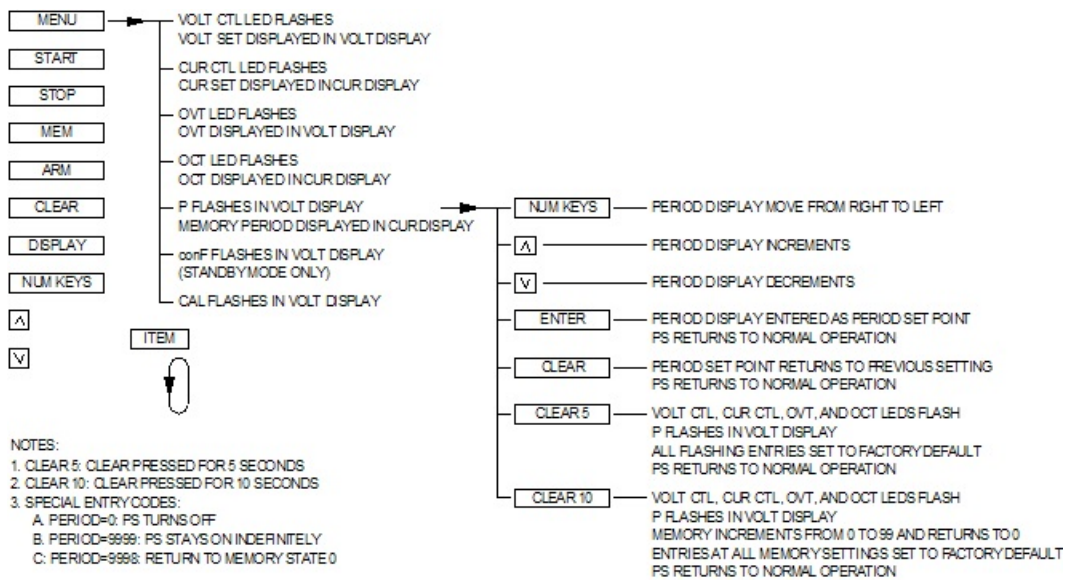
MENU

START

STOP

MEM

ARM

CLEAR

DISPLAY

NUM KEYS

Λ

V

VOLT CTL LED FLASHES
VOLT SET DISPLAYED IN VOLT DISPLAY

CUR CTL LED FLASHES
CUR SET DISPLAYED IN CUR DISPLAY

OVT LED FLASHES
OVT DISPLAYED IN VOLT DISPLAY

OCT LED FLASHES
OCT DISPLAYED IN CUR DISPLAY

P FLASHES IN VOLT DISPLAY
MEMORY PERIOD DISPLAYED IN CUR DISPLAY

conF FLASHES IN VOLT DISPLAY
(STANDBY MODE ONLY)

CAL FLASHES IN VOLT DISPLAY

ITEM

NUM KEYS — PERIOD DISPLAY MOVE FROM RIGHT TO LEFT

Λ — PERIOD DISPLAY INCREMENTS

V — PERIOD DISPLAY DECREMENTS

ENTER — PERIOD DISPLAY ENTERED AS PERIOD SET POINT
PS RETURNS TO NORMAL OPERATION

CLEAR — PERIOD SET POINT RETURNS TO PREVIOUS SETTING
PS RETURNS TO NORMAL OPERATION

CLEAR 5 — VOLT CTL, CUR CTL, OVT, AND OCT LEDS FLASH
P FLASHES IN VOLT DISPLAY
ALL FLASHING ENTRIES SET TO FACTORY DEFAULT
PS RETURNS TO NORMAL OPERATION

CLEAR 10 — VOLT CTL, CUR CTL, OVT, AND OCT LEDS FLASH
P FLASHES IN VOLT DISPLAY
MEMORY INCREMENTS FROM 0 TO 99 AND RETURNS TO 0
ENTRIES AT ALL MEMORY SETTINGS SET TO FACTORY DEFAULT
PS RETURNS TO NORMAL OPERATION

NOTES:
1. CLEAR 5: CLEAR PRESSED FOR 5 SECONDS
2. CLEAR 10: CLEAR PRESSED FOR 10 SECONDS
3. SPECIAL ENTRY CODES:
A. PERIOD=0: PS TURNS OFF
B. PERIOD=9999: PS STAYS ON INDEFINITELY
C: PERIOD=9998: RETURN TO MEMORY STATE 0